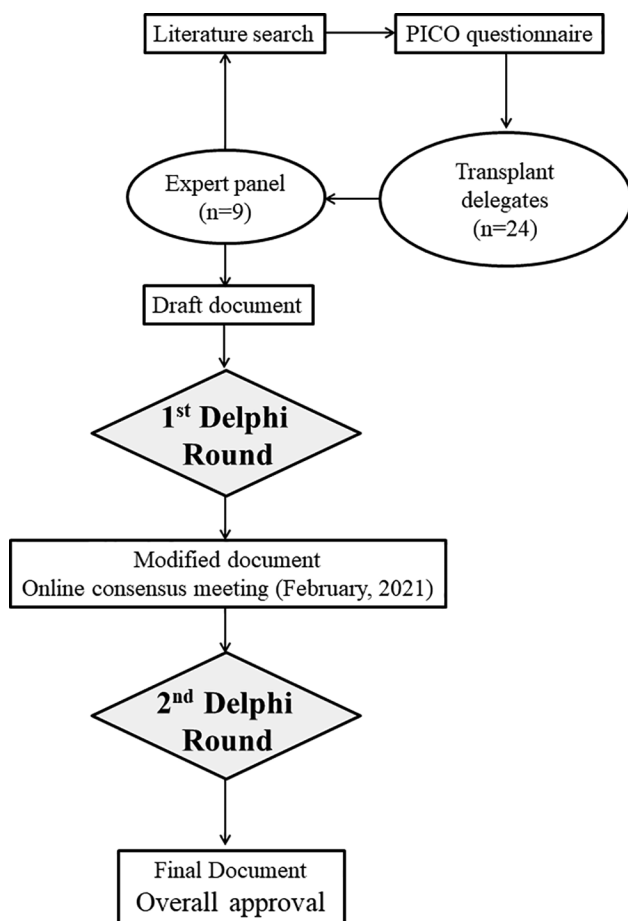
Literature search

PICO questionnaire

Transplant delegates (n=24)

Expert panel (n=9)

Draft document

1$^{st}$ Delphi Round

Modified document
Online consensus meeting (February, 2021)

2$^{nd}$ Delphi Round

Final Document
Overall approval